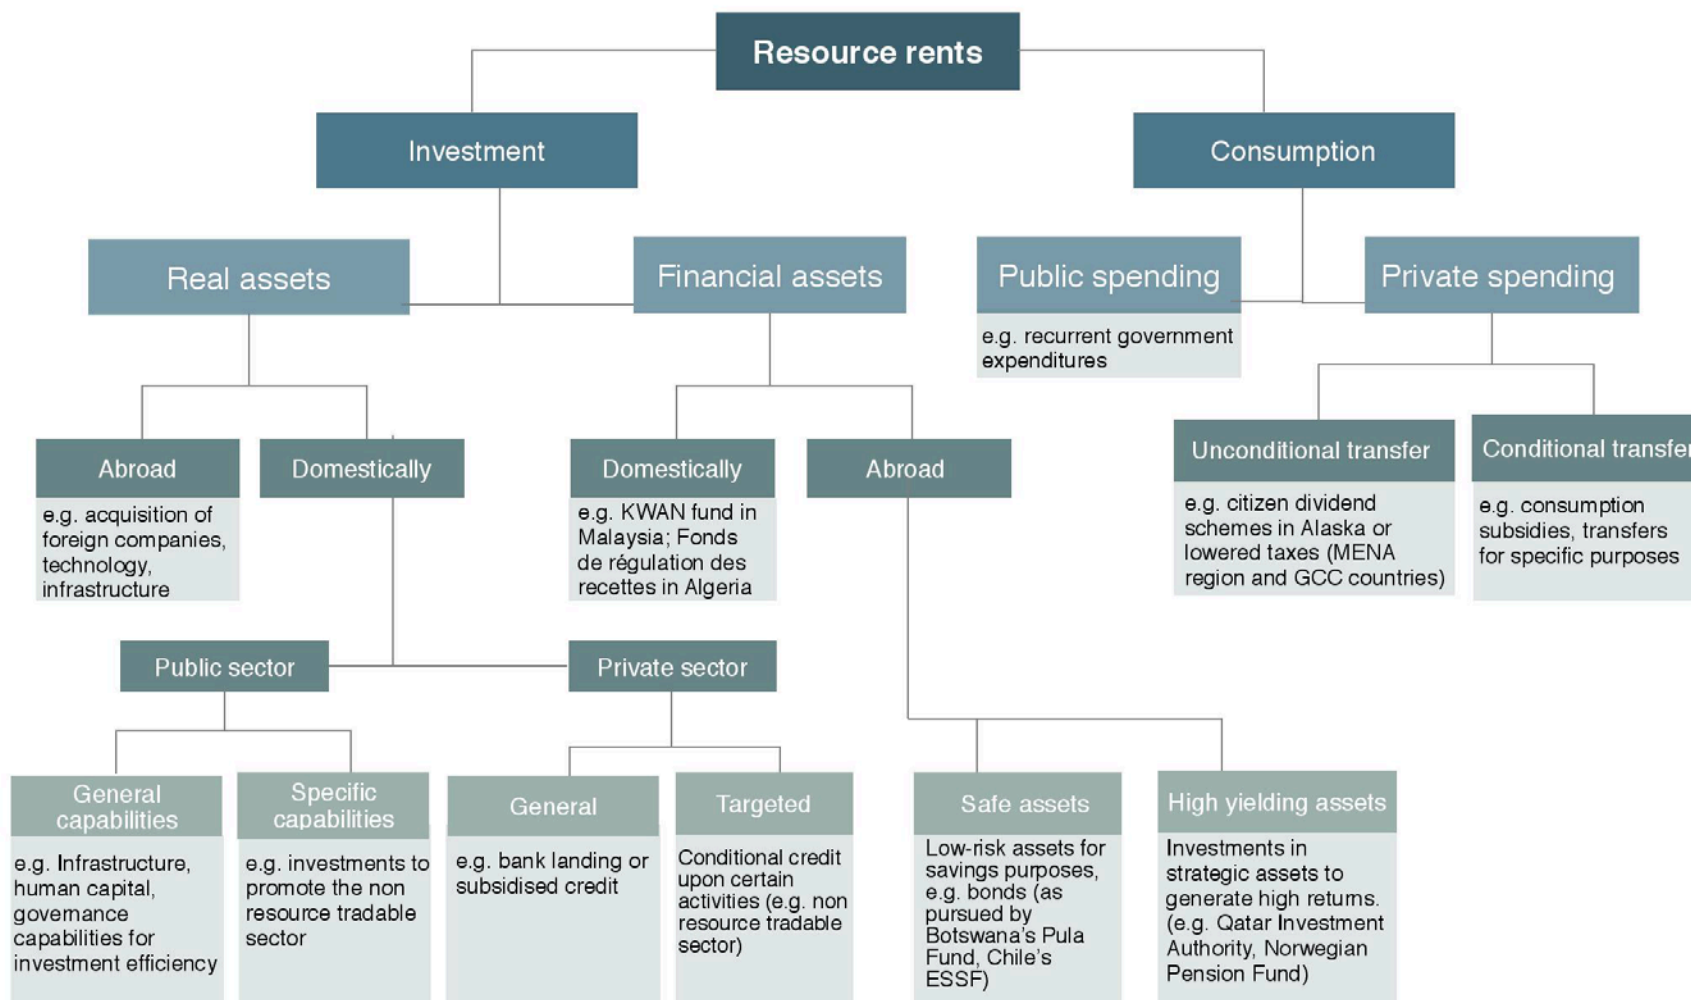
Resource rents

Investment

Consumption

Real assets

Financial assets

Public spending

e.g. recurrent government expenditures

Private spending

Abroad

e.g. acquisition of foreign companies, technology, infrastructure

Domestically

Domestically

e.g. KWAN fund in Malaysia; Fonds de régulation des recettes in Algeria

Abroad

Unconditional transfer

e.g. citizen dividend schemes in Alaska or lowered taxes (MENA region and GCC countries)

Conditional transfe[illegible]

e.g. consumption subsidies, transfers for specific purposes

Public sector

Private sector

General capabilities

e.g. Infrastructure, human capital, governance capabilities for investment efficiency

Specific capabilities

e.g. investments to promote the non resource tradable sector

General

e.g. bank landing or subsidised credit

Targeted

Conditional credit upon certain activities (e.g. non resource tradable sector)

Safe assets

Low-risk assets for savings purposes, e.g. bonds (as pursued by Botswana's Pula Fund, Chile's ESSF)

High yielding assets

Investments in strategic assets to generate high returns. (e.g. Qatar Investment Authority, Norwegian Pension Fund)